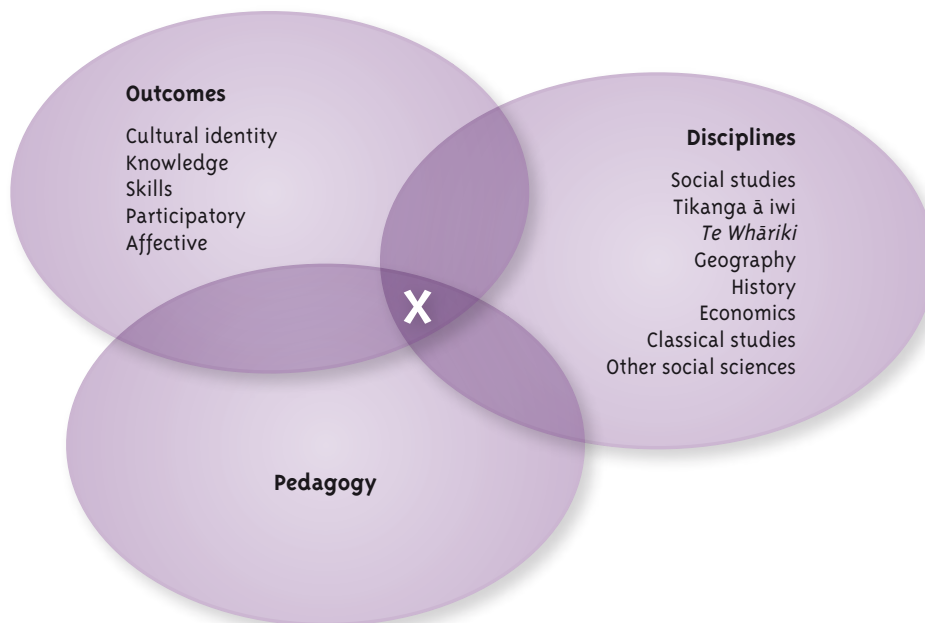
Outcomes

Cultural identity
Knowledge
Skills
Participatory
Affective

Disciplines

Social studies
Tikanga ā iwi
*Te Whāriki*
Geography
History
Economics
Classical studies
Other social sciences

X

Pedagogy